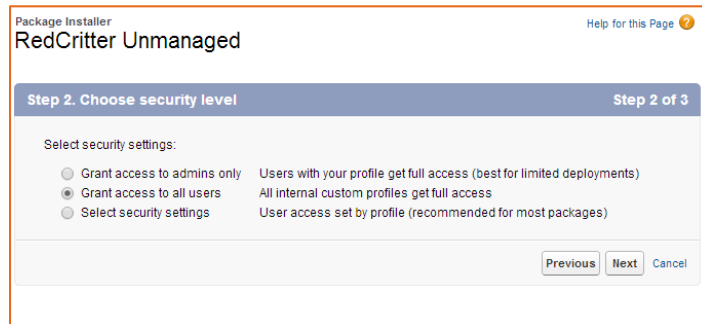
Package Installer
RedCritter Unmanaged

Help for this Page

Step 2. Choose security level

Step 2 of 3

Select security settings:

Grant access to admins only Users with your profile get full access (best for limited deployments)
Grant access to all users All internal custom profiles get full access
Select security settings User access set by profile (recommended for most packages)

Previous Next Cancel